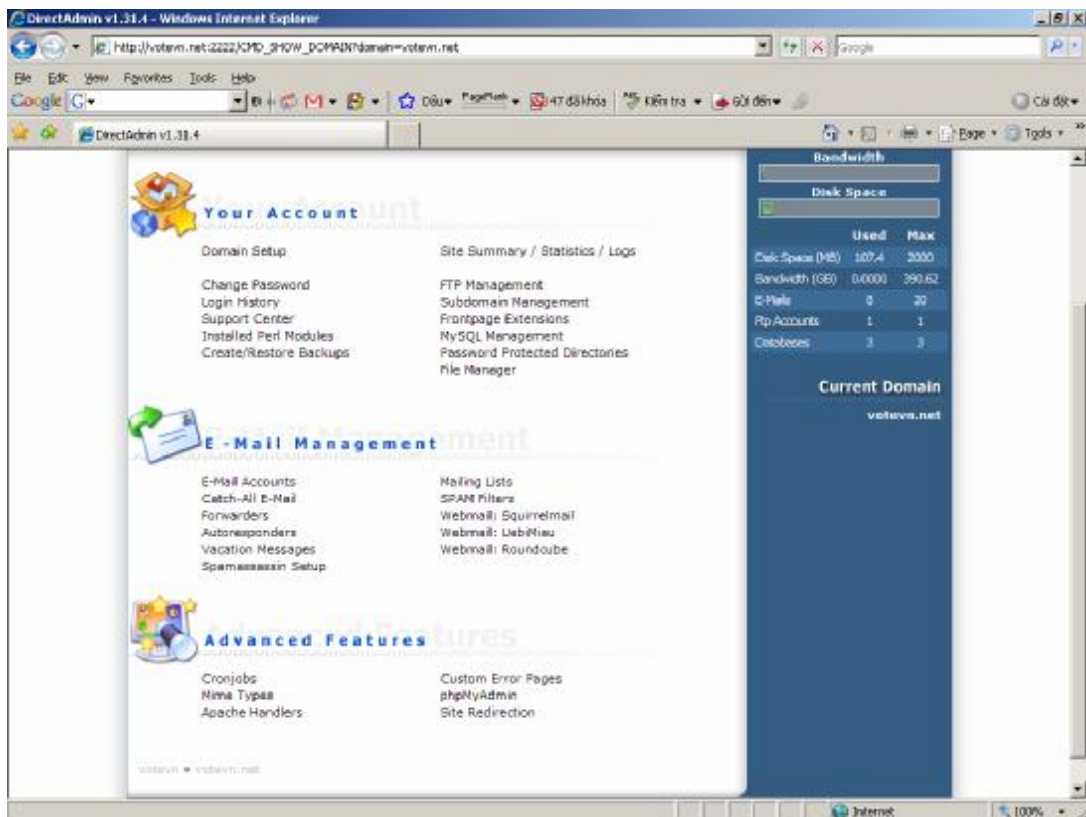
DirectAdmin v1.31.4 - Windows Internet Explorer

http://votevn.net:2222/CMD_SHOW_DOMAIN?domain=votevn.net

Google

File Edit View Favorites Tools Help

Google G

Dấu PageRank 47 đã khóa Kiểm tra Gửi đến

Cài đặt

DirectAdmin v1.31.4

Page Tools

Your Account

Domain Setup

Change Password
Login History
Support Center
Installed Perl Modules
Create/Restore Backups

Site Summary / Statistics / Logs

FTP Management
Subdomain Management
Frontpage Extensions
MySQL Management
Password Protected Directories
File Manager

E-Mail Management

E-Mail Accounts
Catch-All E-Mail
Forwarders
Autoresponders
Vacation Messages
Spamassassin Setup

Mailing Lists
SPAM Filters
Webmail: Squirrelmail
Webmail: UebiMiau
Webmail: Roundcube

Advanced Features

Cronjobs
Mime Types
Apache Handlers

Custom Error Pages
phpMyAdmin
Site Redirection

votevn » votevn.net

Bandwidth

Disk Space

| | Used | Max |
|---|---|---|
| Disk Space (MB) | 107.4 | 2000 |
| Bandwidth (GB) | 0.0000 | 390.62 |
| E-Mails | 0 | 20 |
| Ftp Accounts | 1 | 1 |
| Databases | 3 | 3 |

Current Domain

votevn.net

Internet

100%